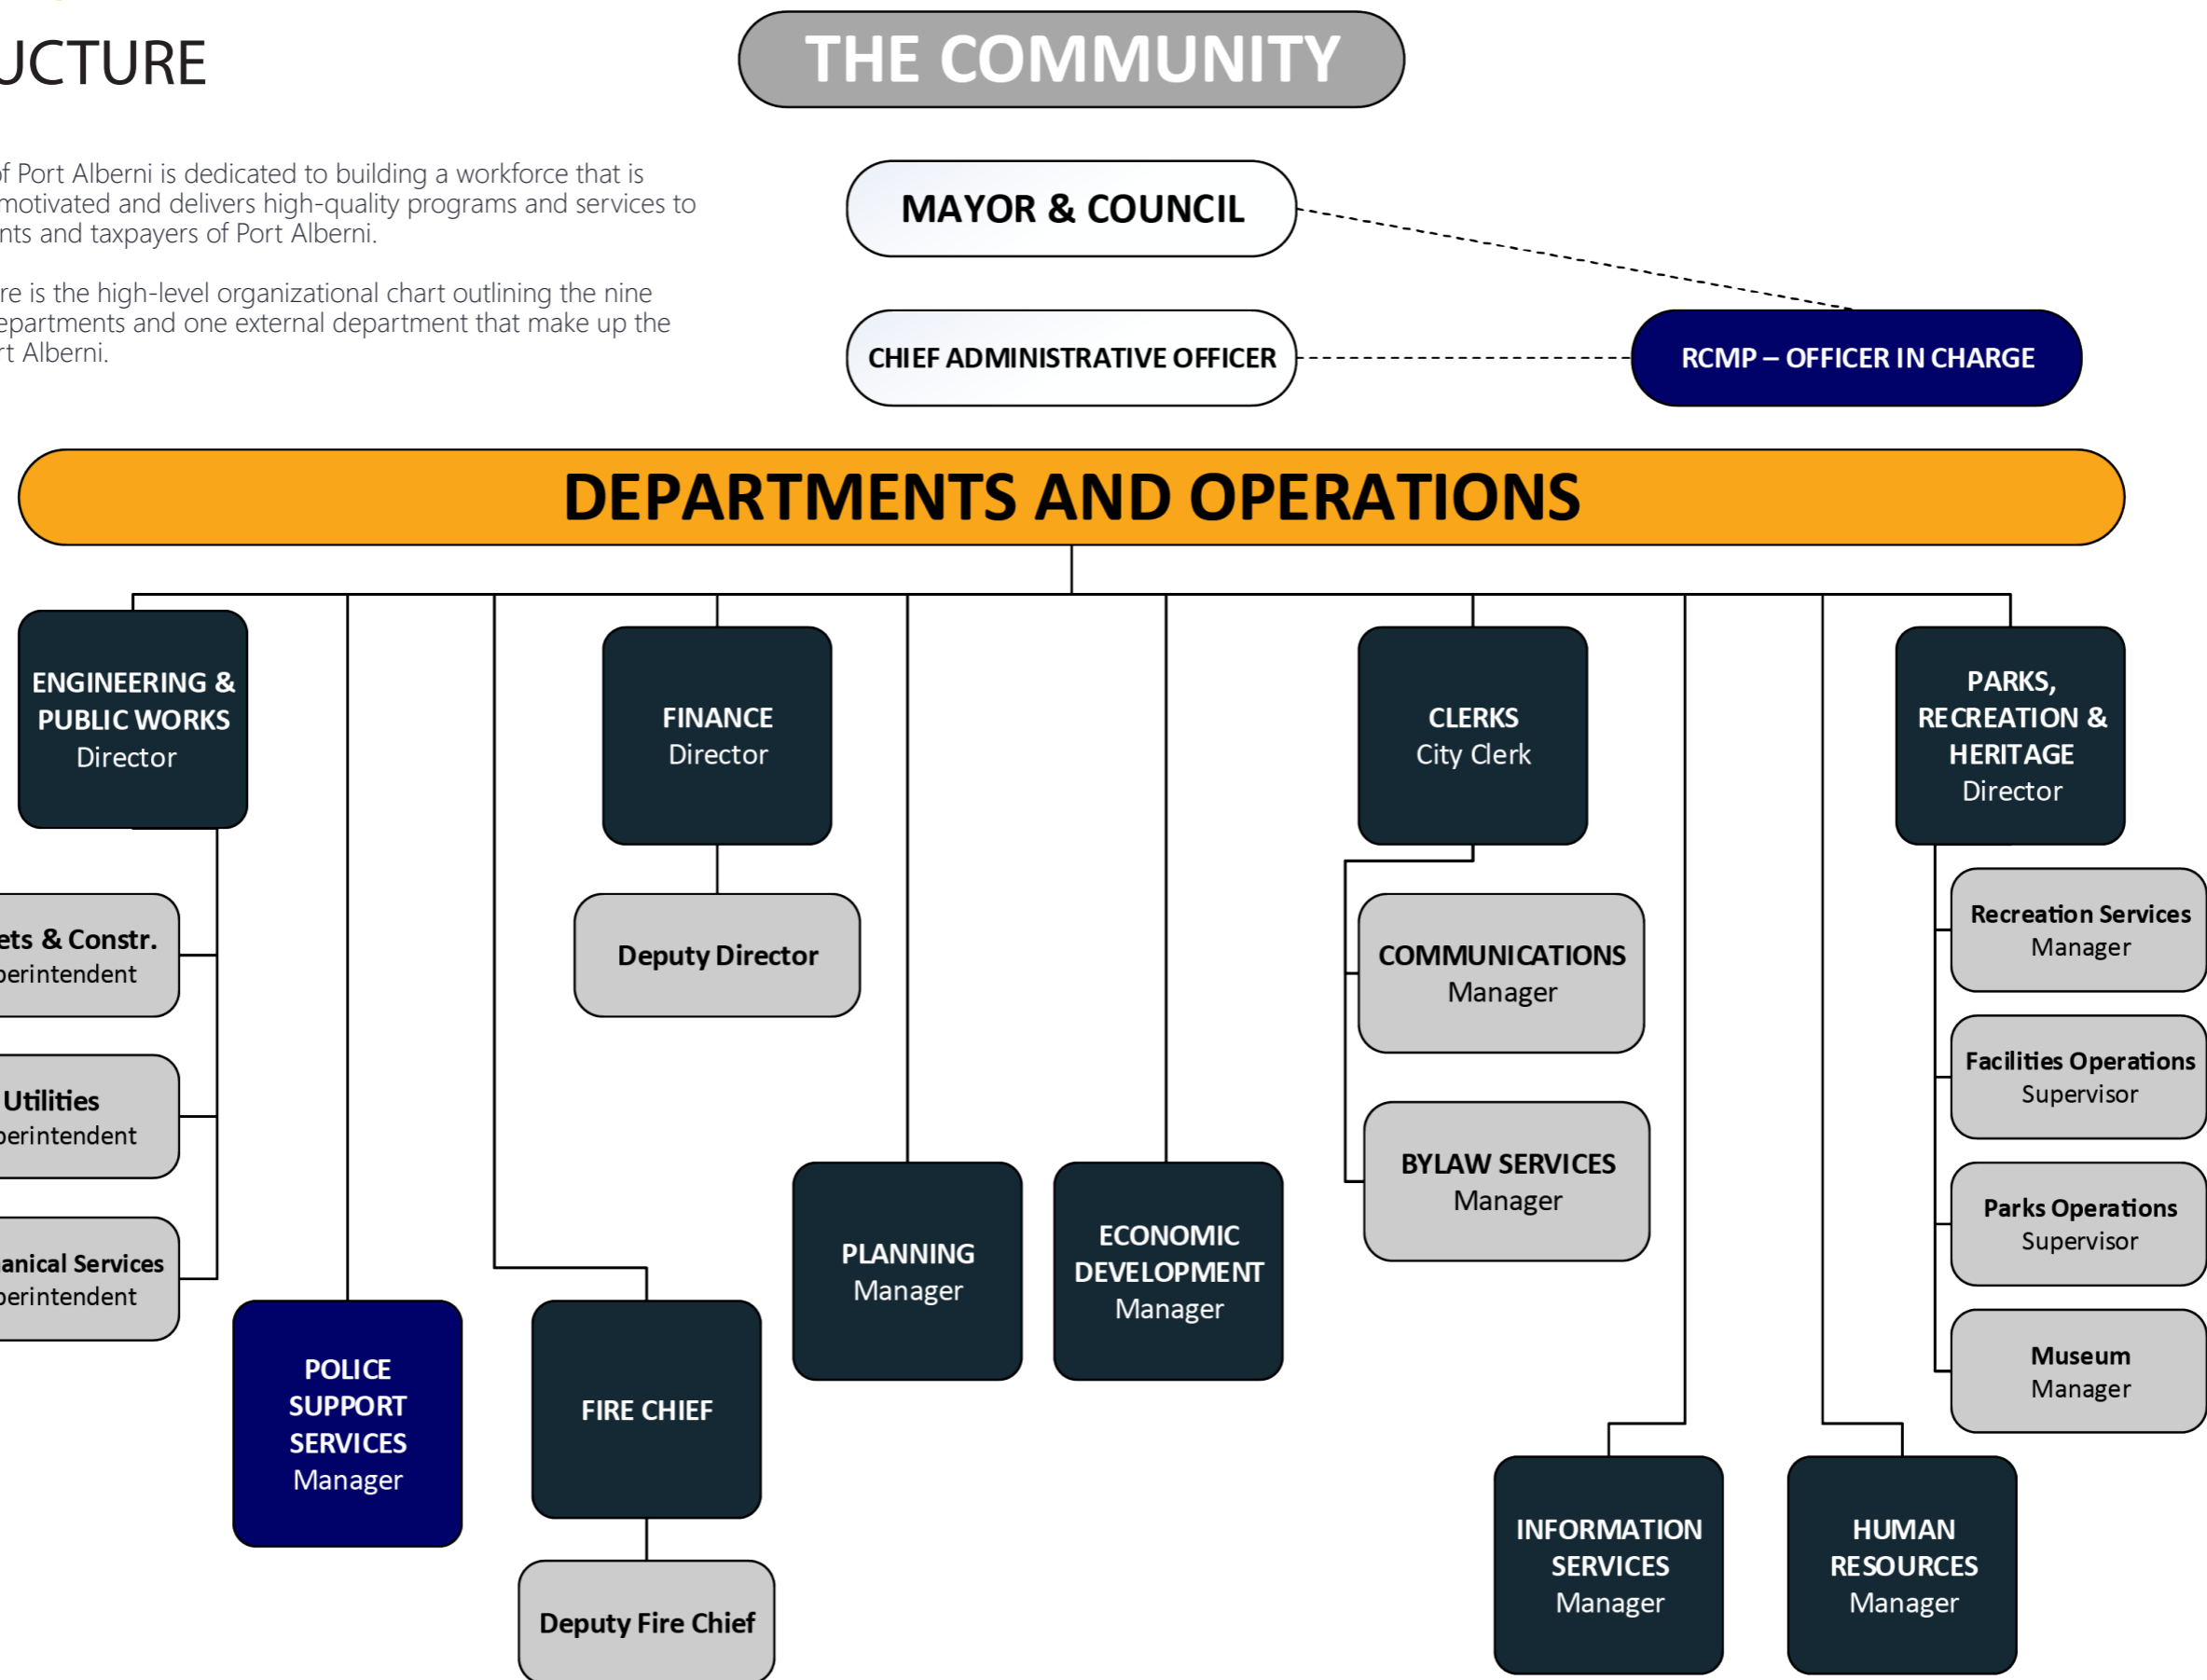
UCTURE

f Port Alberni is dedicated to building a workforce that is motivated and delivers high-quality programs and services to nts and taxpayers of Port Alberni.

re is the high-level organizational chart outlining the nine epartments and one external department that make up the rt Alberni.

THE COMMUNITY

MAYOR & COUNCIL

CHIEF ADMINISTRATIVE OFFICER

RCMP – OFFICER IN CHARGE

DEPARTMENTS AND OPERATIONS

ENGINEERING & PUBLIC WORKS
Director

ets & Constr.
perintendent

Utilities
perintendent

anical Services
perintendent

POLICE SUPPORT SERVICES
Manager

FINANCE
Director

Deputy Director

FIRE CHIEF

Deputy Fire Chief

PLANNING
Manager

ECONOMIC DEVELOPMENT
Manager

CLERKS
City Clerk

COMMUNICATIONS
Manager

BYLAW SERVICES
Manager

INFORMATION SERVICES
Manager

HUMAN RESOURCES
Manager

PARKS, RECREATION & HERITAGE
Director

Recreation Services
Manager

Facilities Operations
Supervisor

Parks Operations
Supervisor

Museum
Manager